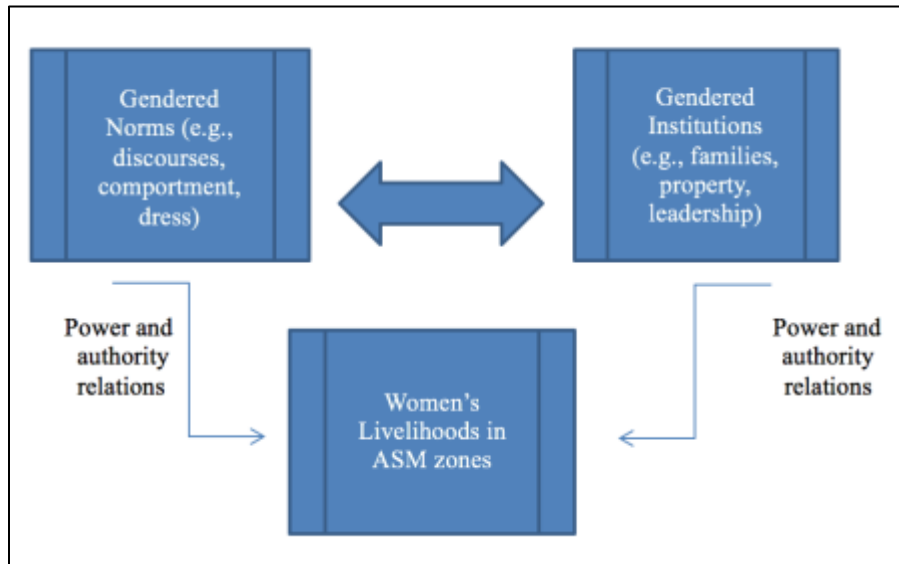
Gendered Norms (e.g., discourses, comportment, dress)

Gendered Institutions (e.g., families, property, leadership)

Power and authority relations

Women's Livelihoods in ASM zones

Power and authority relations